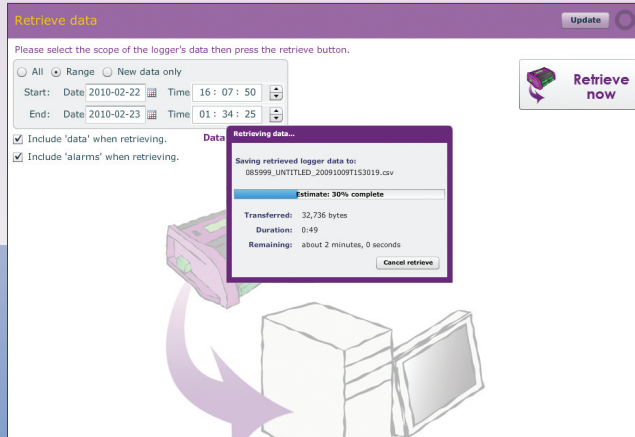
Retrieve data

Update

Please select the scope of the logger's data then press the retrieve button.

All Range New data only

Start: Date 2010-02-22 Time 16 : 07 : 50

End: Date 2010-02-23 Time 01 : 34 : 25

Include 'data' when retrieving.

Include 'alarms' when retrieving.

Data

Retrieve now

Retrieving data...

Saving retrieved logger data to:
085999_UNTITLED_20091009T153019.csv

Estimate: 30% complete

Transferred: 32,736 bytes

Duration: 0:49

Remaining: about 2 minutes, 0 seconds

Cancel retrieve